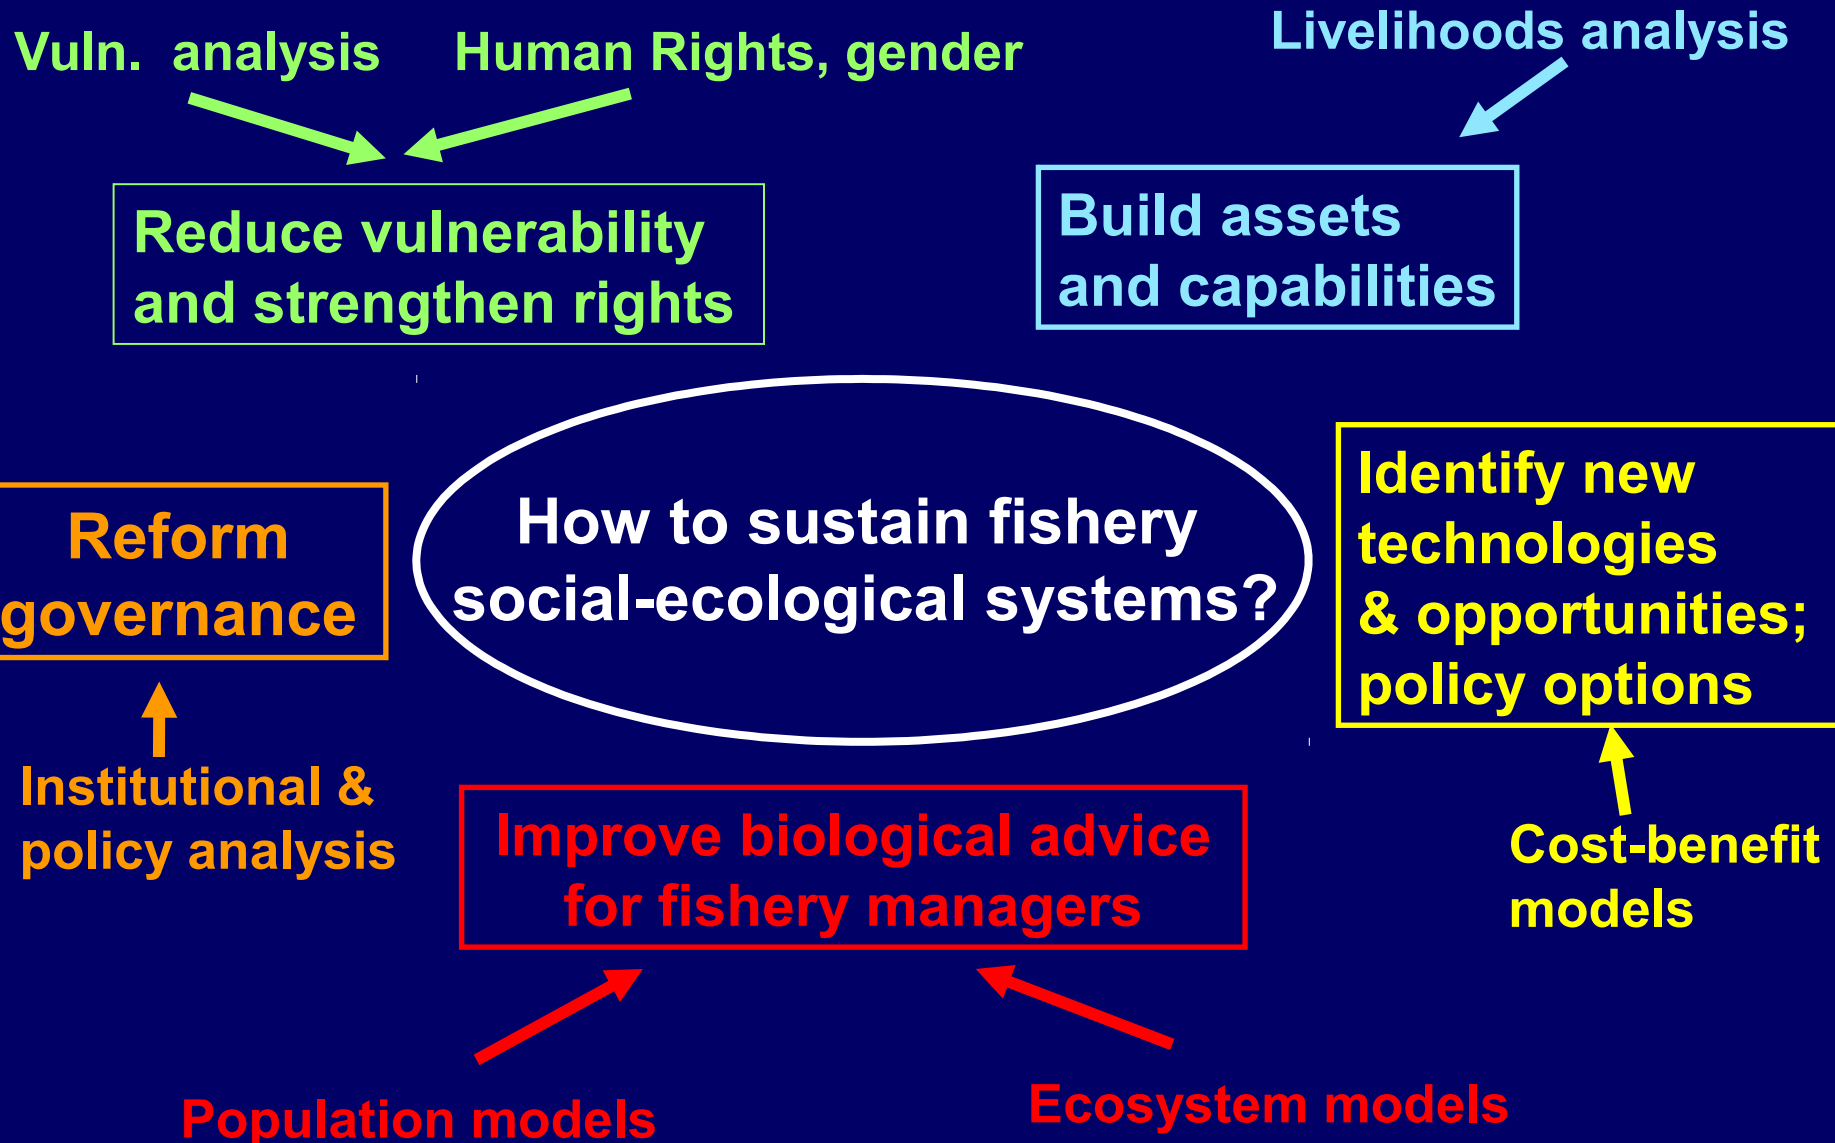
Vuln. analysis

Human Rights, gender

Livelihoods analysis

Reduce vulnerability and strengthen rights

Build assets and capabilities

Reform governance

How to sustain fishery social-ecological systems?

Identify new technologies & opportunities; policy options

Institutional & policy analysis

Improve biological advice for fishery managers

Cost-benefit models

Population models

Ecosystem models